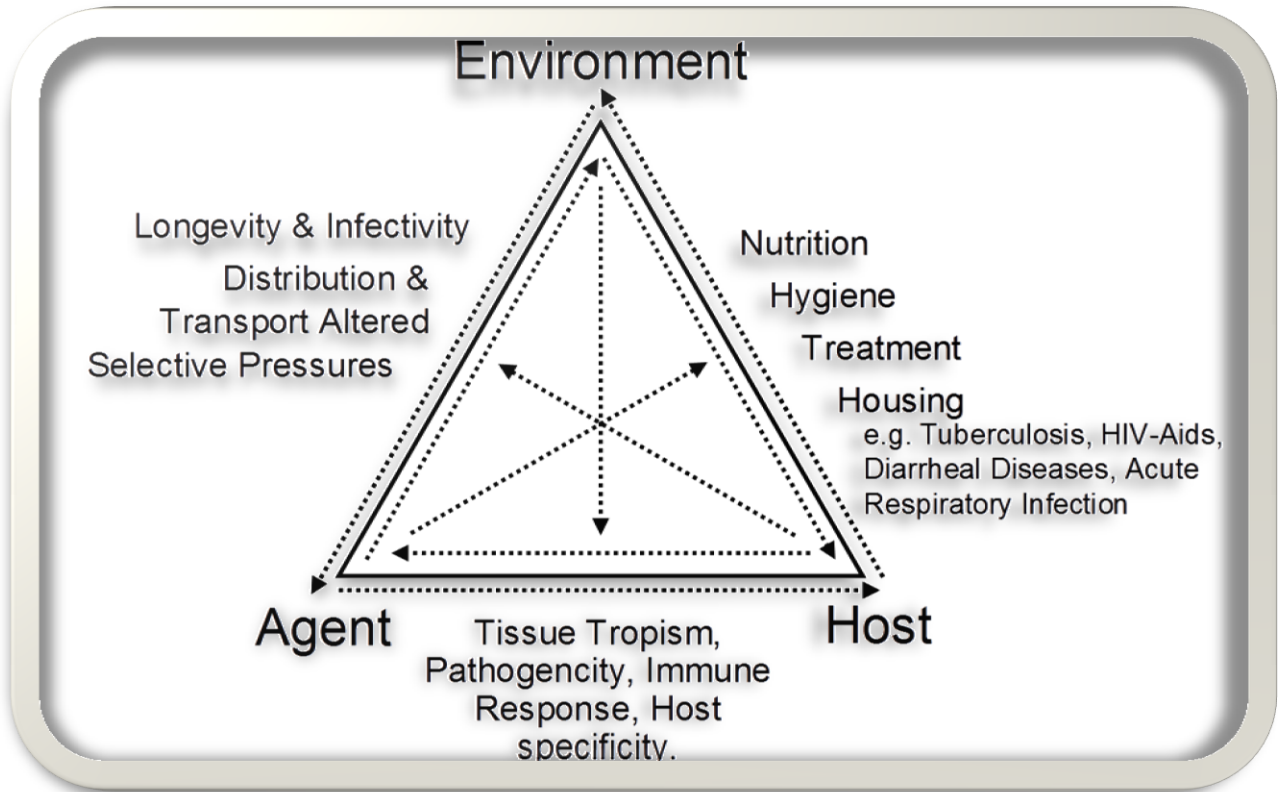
Environment

Longevity & Infectivity
Distribution & Transport Altered
Selective Pressures

Nutrition
Hygiene
Treatment
Housing
e.g. Tuberculosis, HIV-Aids, Diarrheal Diseases, Acute Respiratory Infection

Agent

Host

Tissue Tropism, Pathogencity, Immune Response, Host specificity.